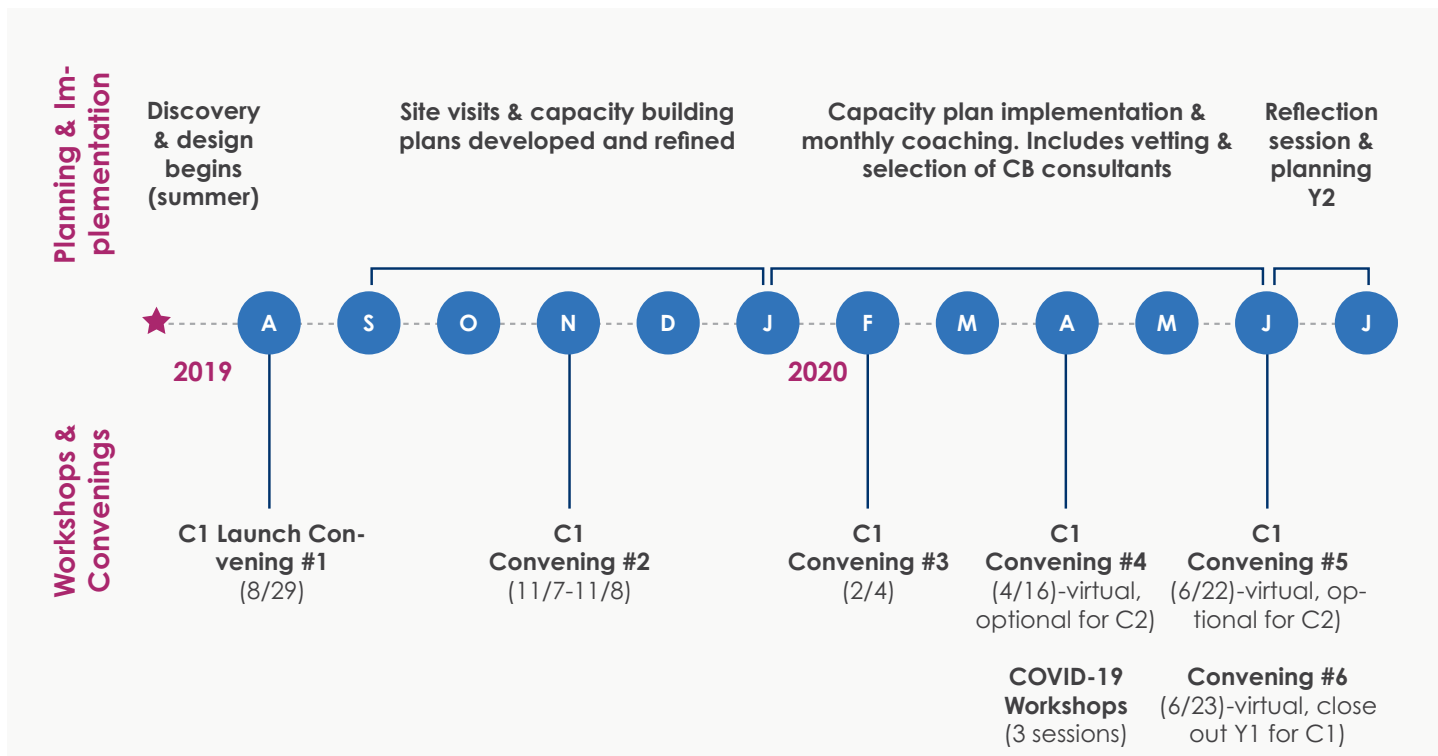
Planning & Implementation

Discovery & design begins (summer)

Site visits & capacity building plans developed and refined

Capacity plan implementation & monthly coaching. Includes vetting & selection of CB consultants

Reflection session & planning Y2

A S O N D J F M A M J J

2019

2020

Workshops & Convenings

C1 Launch Convening #1 (8/29)

C1 Convening #2 (11/7-11/8)

C1 Convening #3 (2/4)

C1 Convening #4 (4/16)-virtual, optional for C2)

C1 Convening #5 (6/22)-virtual, optional for C2)

COVID-19 Workshops (3 sessions)

Convening #6 (6/23)-virtual, close out Y1 for C1)